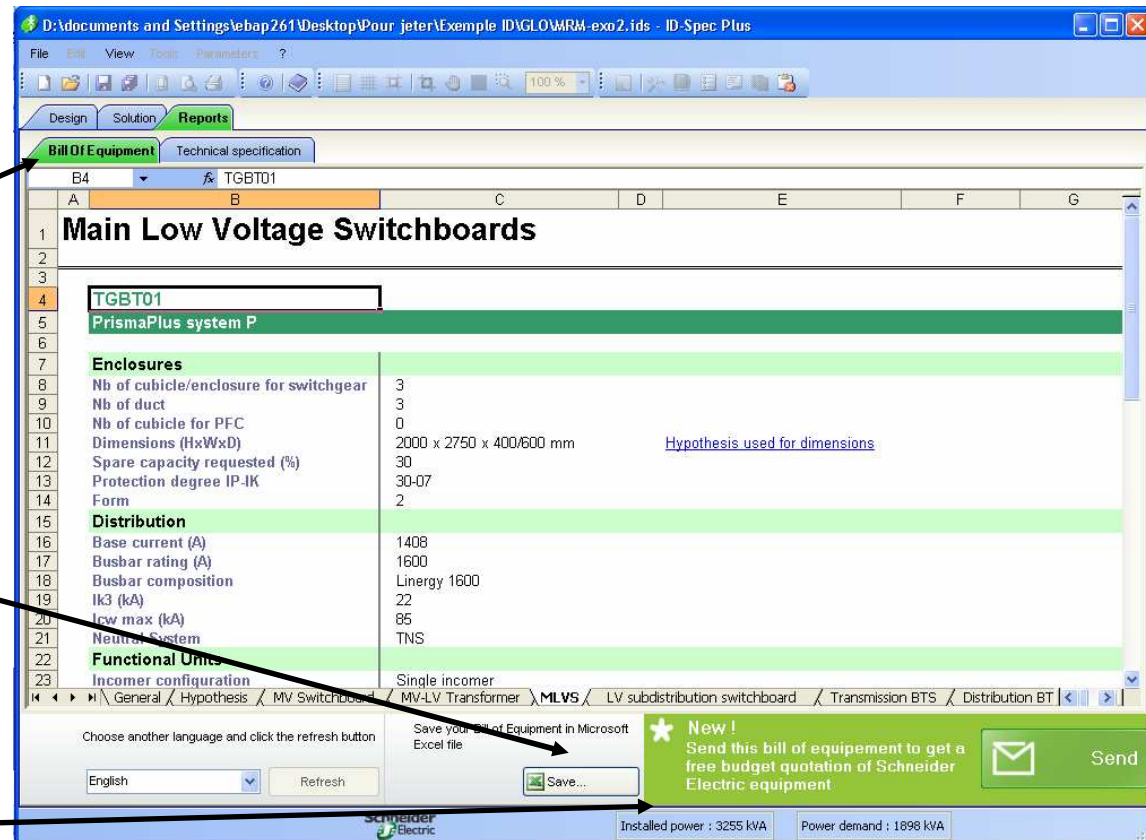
D:\documents and Settings\ebap261\Desktop\Pour jeter\Exemple ID\GLO\MRM-exo2.ids - ID-Spec Plus

File Edit View Tools Parameters ?

100 %

Design Solution Reports

Bill Of Equipment Technical specification

B4 fx TGBT01

| | A | B | C | D | E | F | G |
|---|---|---|---|---|---|---|---|
| 1 | | Main Low Voltage Switchboards | | | | | |
| 2 | | | | | | | |
| 3 | | | | | | | |
| 4 | | TGBT01 | | | | | |
| 5 | | PrismaPlus system P | | | | | |
| 6 | | | | | | | |
| 7 | | Enclosures | | | | | |
| 8 | | Nb of cubicle/enclosure for switchgear | 3 | | | | |
| 9 | | Nb of duct | 3 | | | | |
| 10 | | Nb of cubicle for PFC | 0 | | | | |
| 11 | | Dimensions (HxWxD) | 2000 x 2750 x 400/600 mm | | Hypothesis used for dimensions | | |
| 12 | | Spare capacity requested (%) | 30 | | | | |
| 13 | | Protection degree IP-IK | 30-07 | | | | |
| 14 | | Form | 2 | | | | |
| 15 | | Distribution | | | | | |
| 16 | | Base current (A) | 1408 | | | | |
| 17 | | Busbar rating (A) | 1600 | | | | |
| 18 | | Busbar composition | Linergy 1600 | | | | |
| 19 | | Ik3 (kA) | 22 | | | | |
| 20 | | Icw max (kA) | 85 | | | | |
| 21 | | Neutral System | TNS | | | | |
| 22 | | Functional Units | | | | | |
| 23 | | Incomer configuration | Single incomer | | | | |

General Hypothesis MV Switchboard MV-LV Transformer MLVS LV subdistribution switchboard Transmission BTS Distribution BT

Choose another language and click the refresh button

English Refresh

Save your Bill of Equipment in Microsoft Excel file

Save...

New !
Send this bill of equipement to get a free budget quotation of Schneider Electric equipment

Send

Schneider Electric

Installed power : 3255 kVA Power demand : 1898 kVA